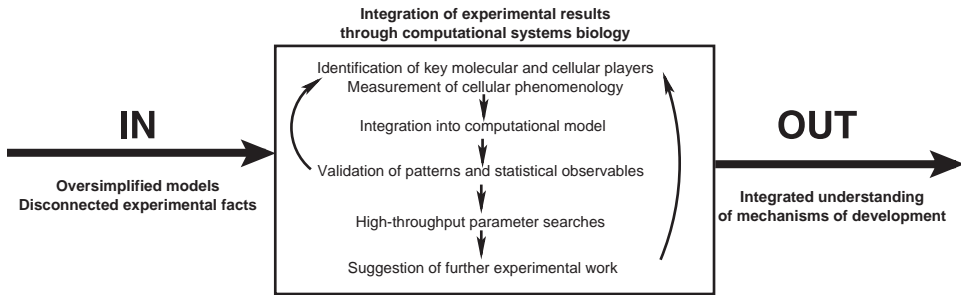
Integration of experimental results through computational systems biology

Identification of key molecular and cellular players
Measurement of cellular phenomenology

Integration into computational model

Validation of patterns and statistical observables

High-throughput parameter searches

Suggestion of further experimental work

IN

Oversimplified models
Disconnected experimental facts

OUT

Integrated understanding of mechanisms of development